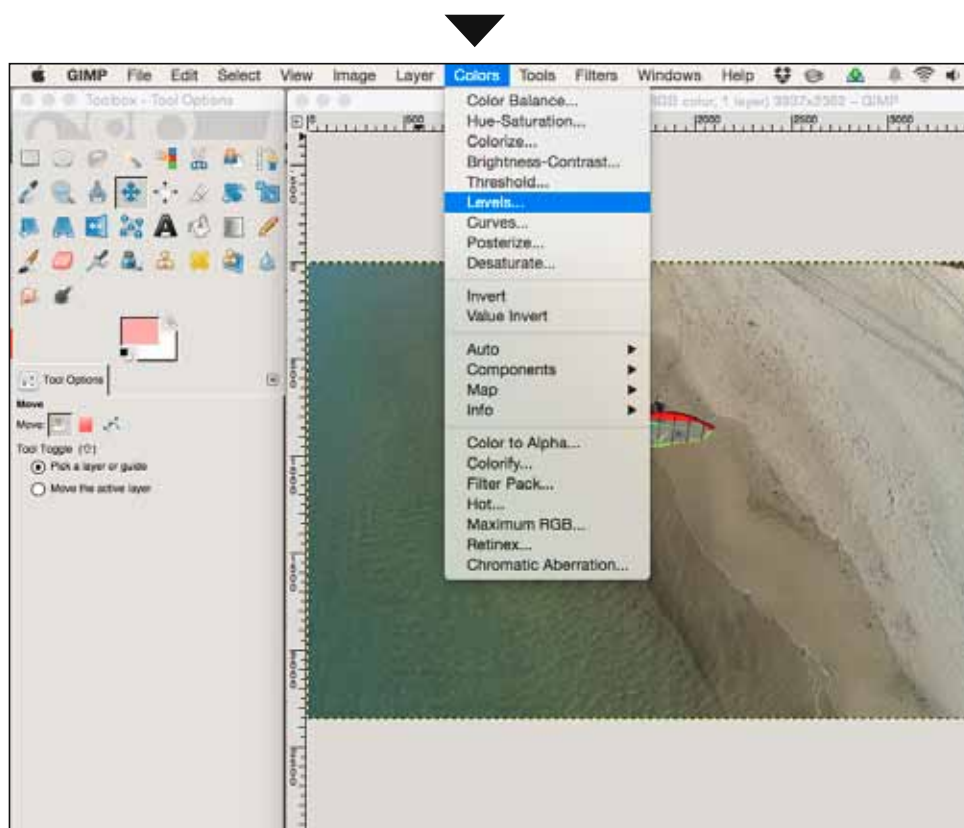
GIMP File Edit Select View Image Layer Colors Tools Filters Windows Help

Toolbox - Tool Options

RGB color, 1 layer) 3937x2362 – GIMP

Color Balance...
Hue-Saturation...
Colorize...
Brightness-Contrast...
Threshold...
Levels...
Curves...
Posterize...
Desaturate...

Invert
Value Invert

Auto
Components
Map
Info

Color to Alpha...
Colorify...
Filter Pack...
Hot...
Maximum RGB...
Retinex...
Chromatic Aberration...

Tool Options

Move
Move:
Tool Toggle (⇧)
Pick a layer or guide
Move the active layer